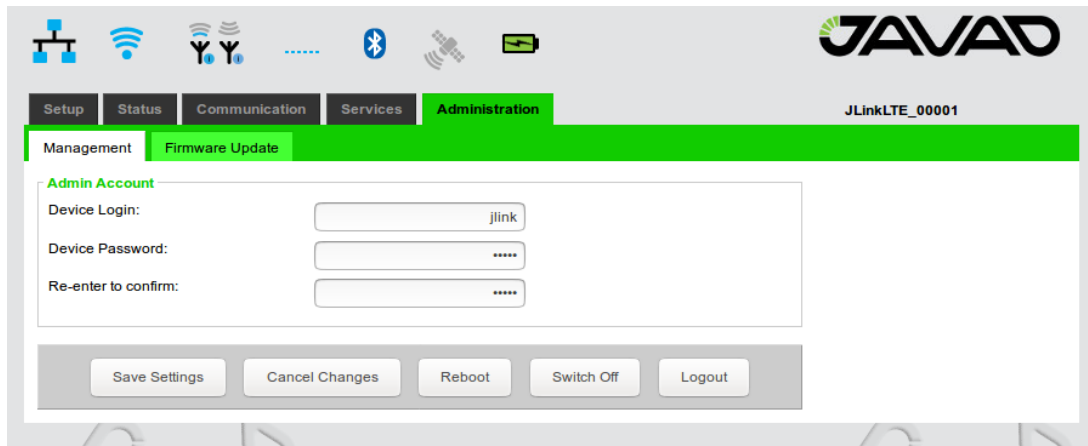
JAVAD

Setup Status Communication Services Administration

JLinkLTE_00001

Management Firmware Update

Admin Account

Device Login: jlink

Device Password: •••••

Re-enter to confirm: •••••

Save Settings Cancel Changes Reboot Switch Off Logout